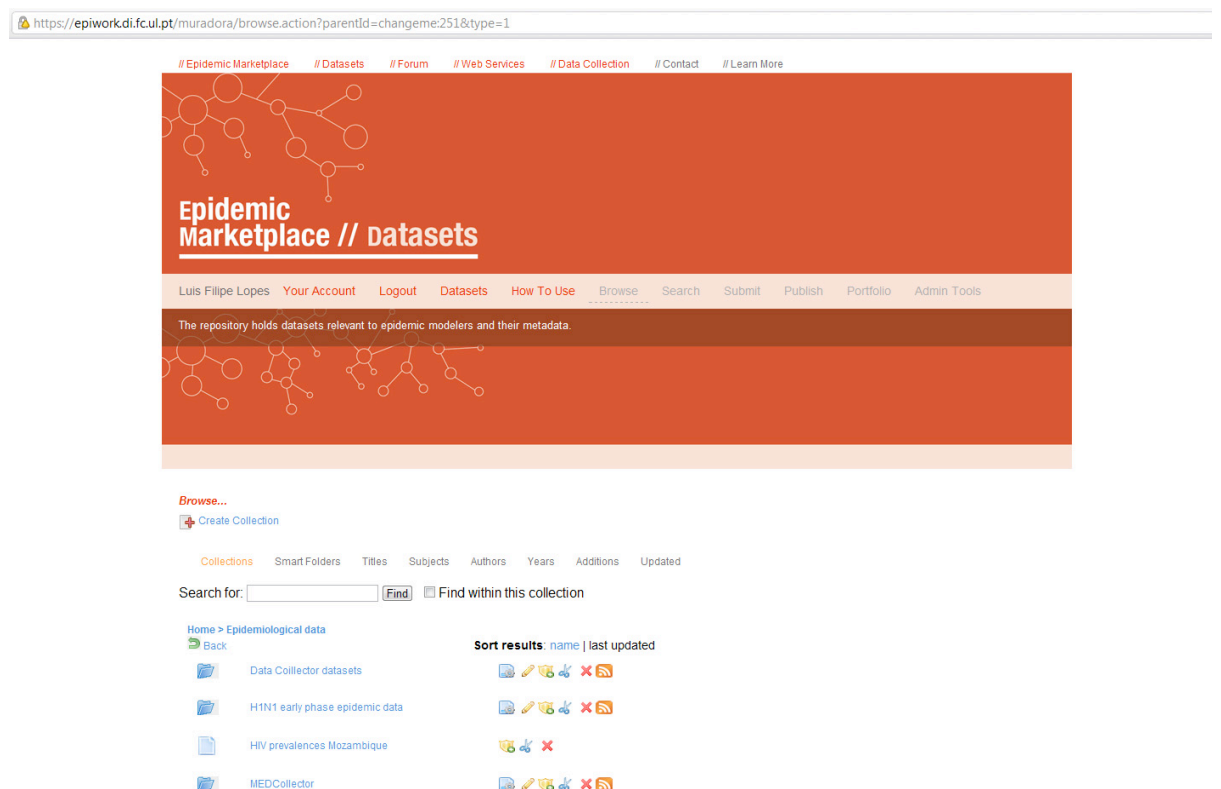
https://epiwork.di.fc.ul.pt/muradora/browse.action?parentId=changeme:251&type=1

// Epidemic Marketplace // Datasets // Forum // Web Services // Data Collection // Contact // Learn More

Epidemic Marketplace // Datasets

Luis Filipe Lopes Your Account Logout Datasets How To Use Browse Search Submit Publish Portfolio Admin Tools

The repository holds datasets relevant to epidemic modelers and their metadata.

Browse...

Create Collection

Collections Smart Folders Titles Subjects Authors Years Additions Updated

Search for: Find Find within this collection

Home > Epidemiological data

Back

Sort results: name | last updated

Data Coillector datasets

H1N1 early phase epidemic data

HIV prevalences Mozambique

MEDCollector